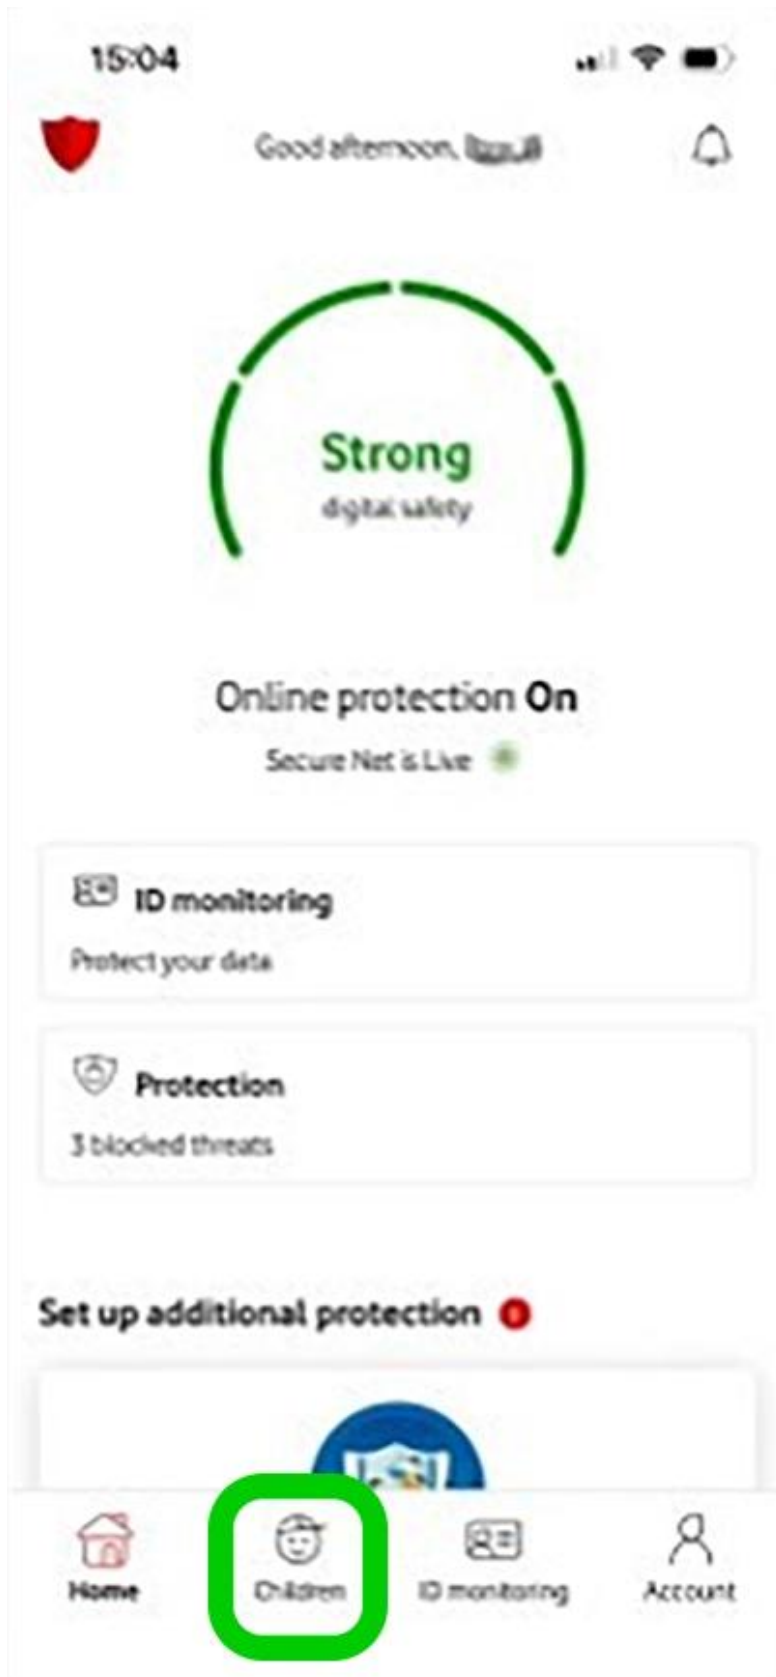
15:04

Good afternoon, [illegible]

Strong
digital safety

Online protection On
Secure Net is Live

ID monitoring
Protect your data

Protection
3 blocked threats

Set up additional protection

Home
Children
ID monitoring
Account